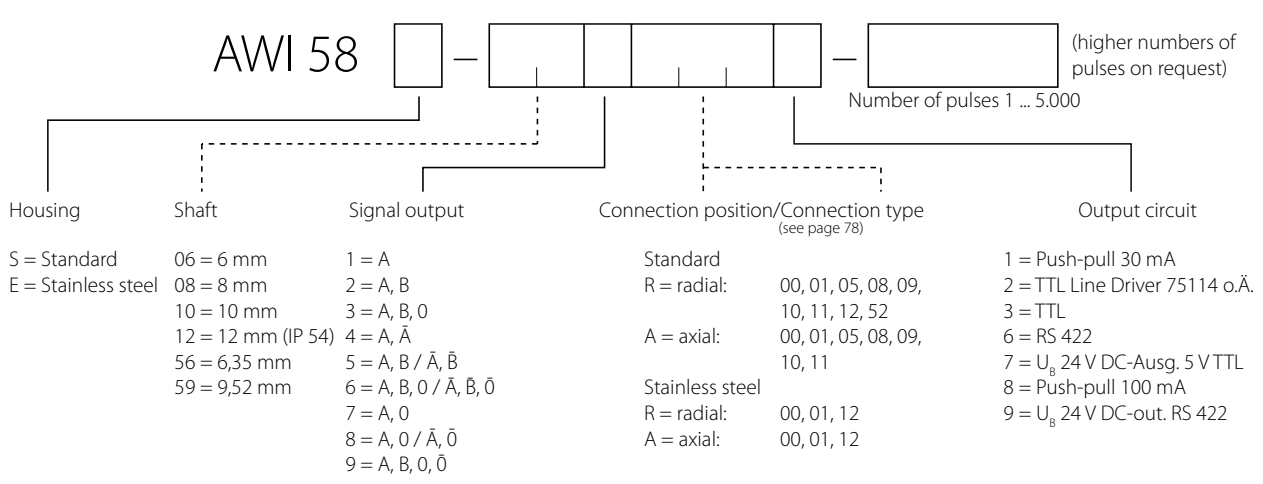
AWI 58 [ ] – [ ] – [ ] (higher numbers of pulses on request)

Number of pulses 1 ... 5.000

Housing

S = Standard
E = Stainless steel

Shaft

06 = 6 mm
08 = 8 mm
10 = 10 mm
12 = 12 mm (IP 54)
56 = 6,35 mm
59 = 9,52 mm

Signal output

1 = A
2 = A, B
3 = A, B, 0
4 = A, $\bar{A}$
5 = A, B / $\bar{A}$, $\bar{B}$
6 = A, B, 0 / $\bar{A}$, $\bar{B}$, $\bar{0}$
7 = A, 0
8 = A, 0 / $\bar{A}$, $\bar{0}$
9 = A, B, 0, $\bar{0}$

Connection position/Connection type
(see page 78)

Standard
R = radial: 00, 01, 05, 08, 09, 10, 11, 12, 52
A = axial: 00, 01, 05, 08, 09, 10, 11
Stainless steel
R = radial: 00, 01, 12
A = axial: 00, 01, 12

Output circuit

1 = Push-pull 30 mA
2 = TTL Line Driver 75114 o.Ä.
3 = TTL
6 = RS 422
7 = $U_B$ 24 V DC-Ausg. 5 V TTL
8 = Push-pull 100 mA
9 = $U_B$ 24 V DC-out. RS 422